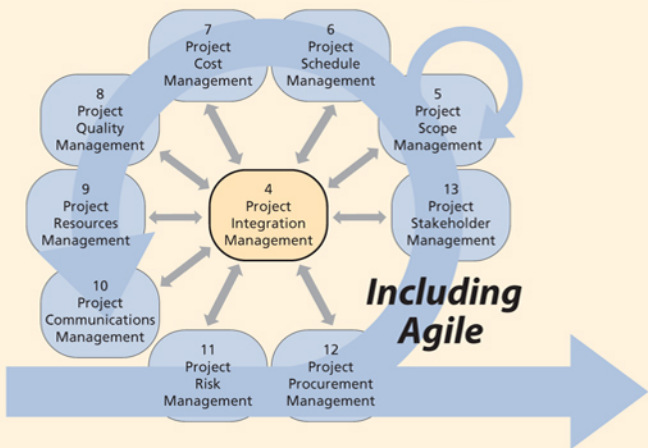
7
Project
Cost
Management

6
Project
Schedule
Management

8
Project
Quality
Management

5
Project
Scope
Management

9
Project
Resources
Management

4
Project
Integration
Management

13
Project
Stakeholder
Management

10
Project
Communications
Management

Including
Agile

11
Project
Risk
Management

12
Project
Procurement
Management